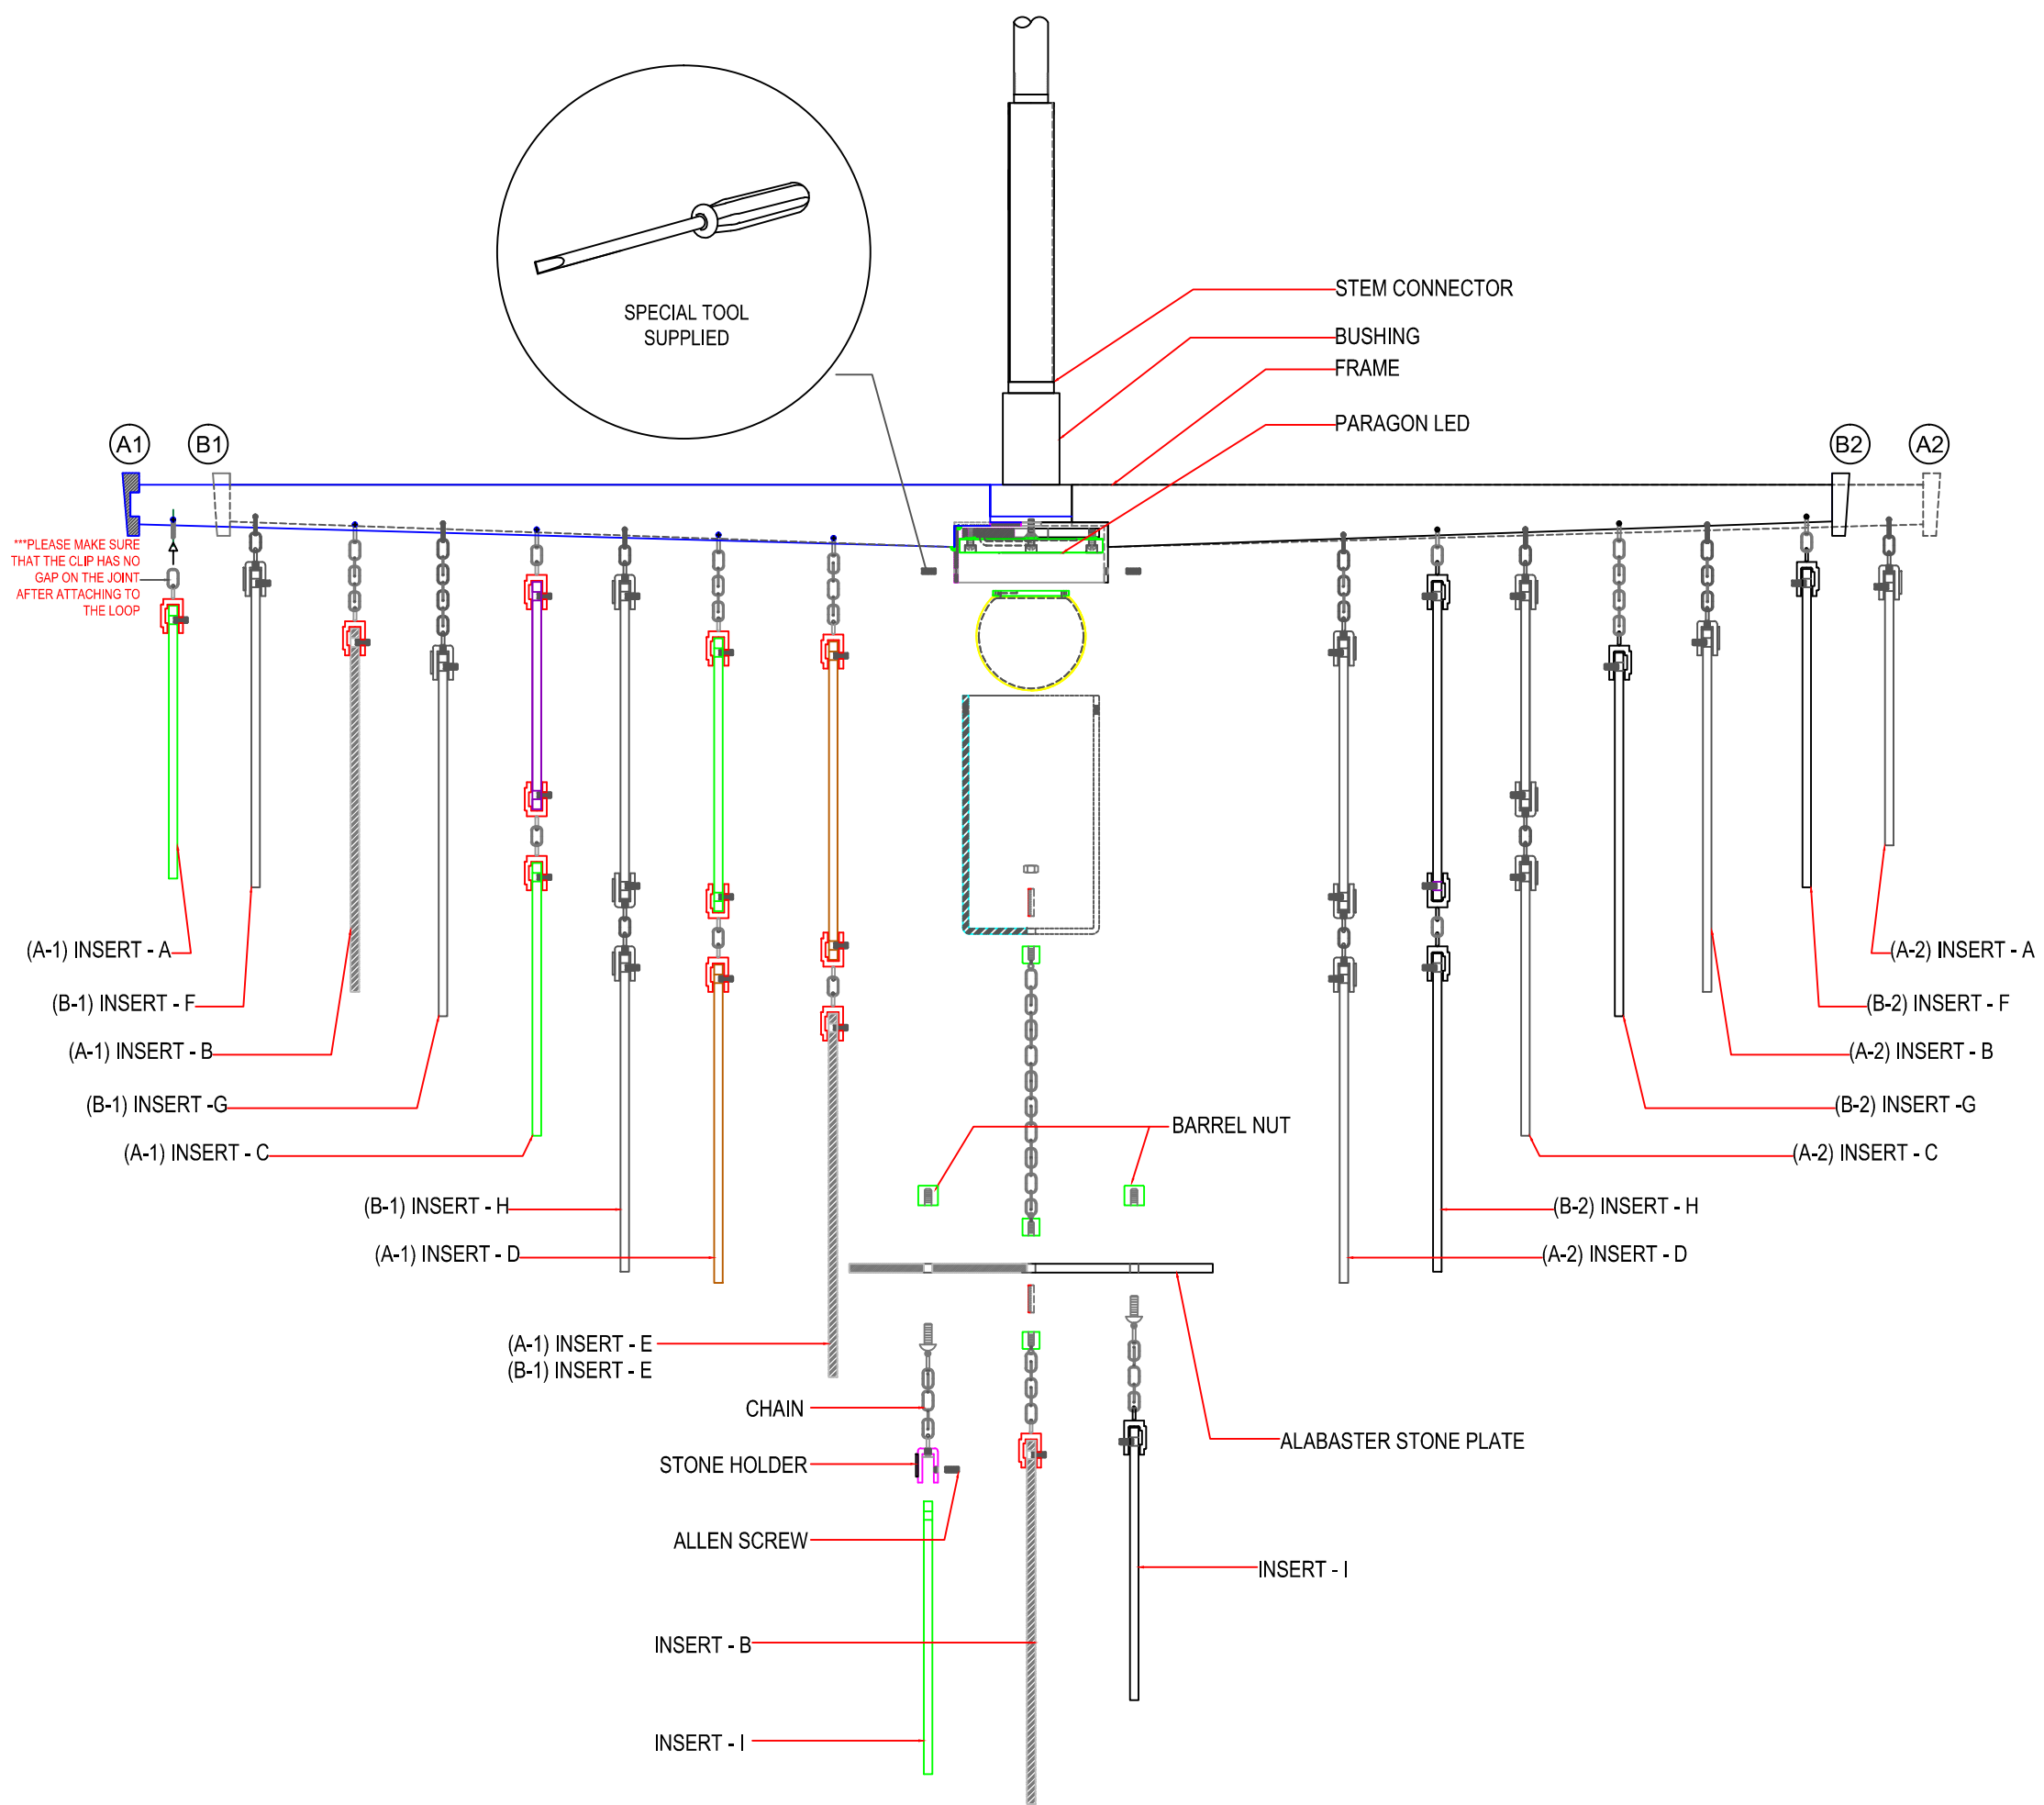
SPECIAL TOOL SUPPLIED

STEM CONNECTOR
BUSHING
FRAME
PARAGON LED

A1
B1
B2
A2

***PLEASE MAKE SURE THAT THE CLIP HAS NO GAP ON THE JOINT AFTER ATTACHING TO THE LOOP

(A-1) INSERT - A
(B-1) INSERT - F
(A-1) INSERT - B
(B-1) INSERT -G
(A-1) INSERT - C
(B-1) INSERT - H
(A-1) INSERT - D
(A-1) INSERT - E
(B-1) INSERT - E

(A-2) INSERT - A
(B-2) INSERT - F
(A-2) INSERT - B
(B-2) INSERT -G
(A-2) INSERT - C
(B-2) INSERT - H
(A-2) INSERT - D

BARREL NUT
ALABASTER STONE PLATE
CHAIN
STONE HOLDER
ALLEN SCREW
INSERT - B
INSERT - I
INSERT - I